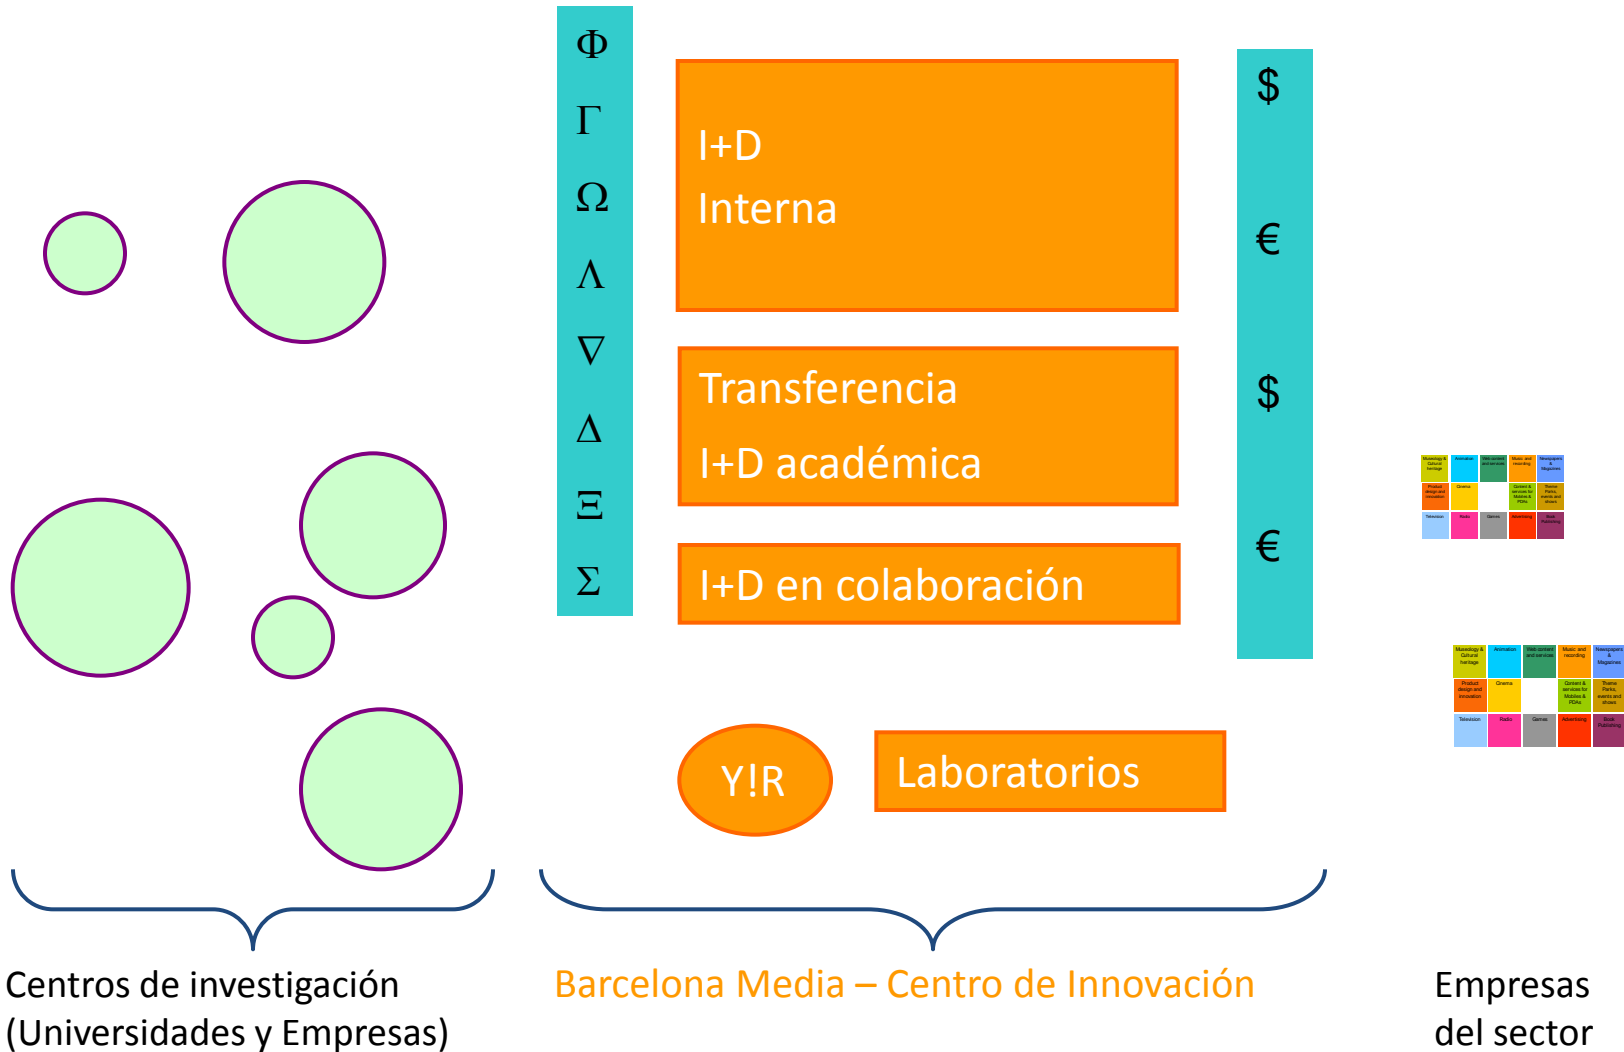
$\Phi$
$\Gamma$
$\Omega$
$\Lambda$
$\nabla$
$\Delta$
$\Xi$
$\Sigma$

I+D
Interna

Transferencia
I+D académica

I+D en colaboración

$
€
$
€

Y!R

Laboratorios

Museology & Cultural heritage | Animation | Web content and services | Music and recording | Newspapers & Magazines
Product design and innovation | Cinema | Content & services for Mobiles & PDAs | Theme Parks, events and shows
Television | Radio | Games | Advertising | Book Publishing

Museology & Cultural heritage | Animation | Web content and services | Music and recording | Newspapers & Magazines
Product design and innovation | Cinema | Content & services for Mobiles & PDAs | Theme Parks, events and shows
Television | Radio | Games | Advertising | Book Publishing

Centros de investigación
(Universidades y Empresas)

Barcelona Media – Centro de Innovación

Empresas
del sector